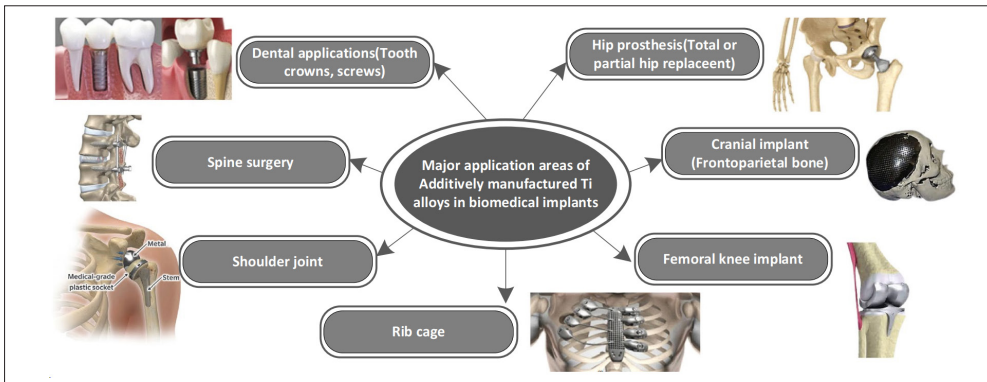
Dental applications(Tooth crowns, screws)

Hip prosthesis(Total or partial hip replaceent)

Spine surgery

Major application areas of Additively manufactured Ti alloys in biomedical implants

Cranial implant (Frontoparietal bone)

Metal

Medical-grade plastic socket

Stem

Shoulder joint

Femoral knee implant

Rib cage